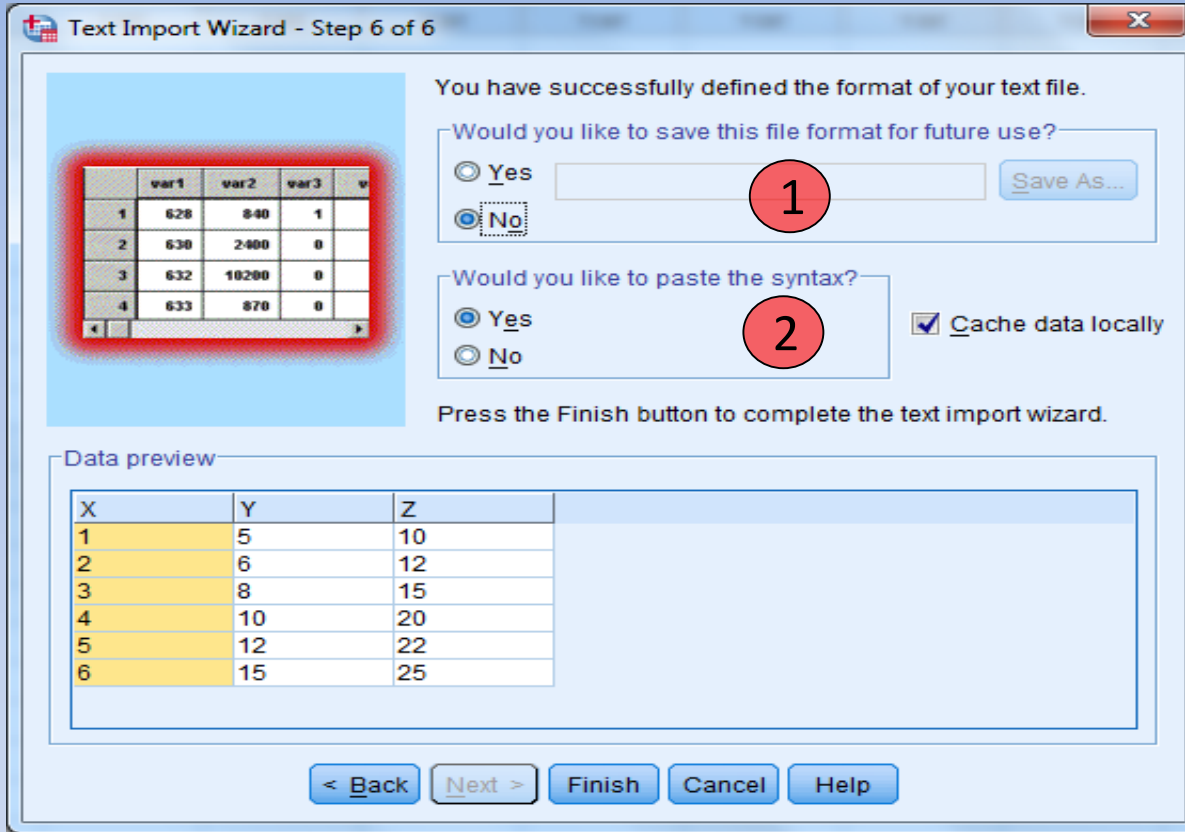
Text Import Wizard - Step 6 of 6

|  | var1 | var2 | var3 | v |
|---|---|---|---|---|
| 1 | 628 | 840 | 1 |  |
| 2 | 630 | 2400 | 0 |  |
| 3 | 632 | 10200 | 0 |  |
| 4 | 633 | 870 | 0 |  |

You have successfully defined the format of your text file.

Would you like to save this file format for future use?

Yes

No

Save As...

1

Would you like to paste the syntax?

Yes

No

2

Cache data locally

Press the Finish button to complete the text import wizard.

Data preview

| X | Y | Z |
|---|---|---|
| 1 | 5 | 10 |
| 2 | 6 | 12 |
| 3 | 8 | 15 |
| 4 | 10 | 20 |
| 5 | 12 | 22 |
| 6 | 15 | 25 |

< Back | Next > | Finish | Cancel | Help